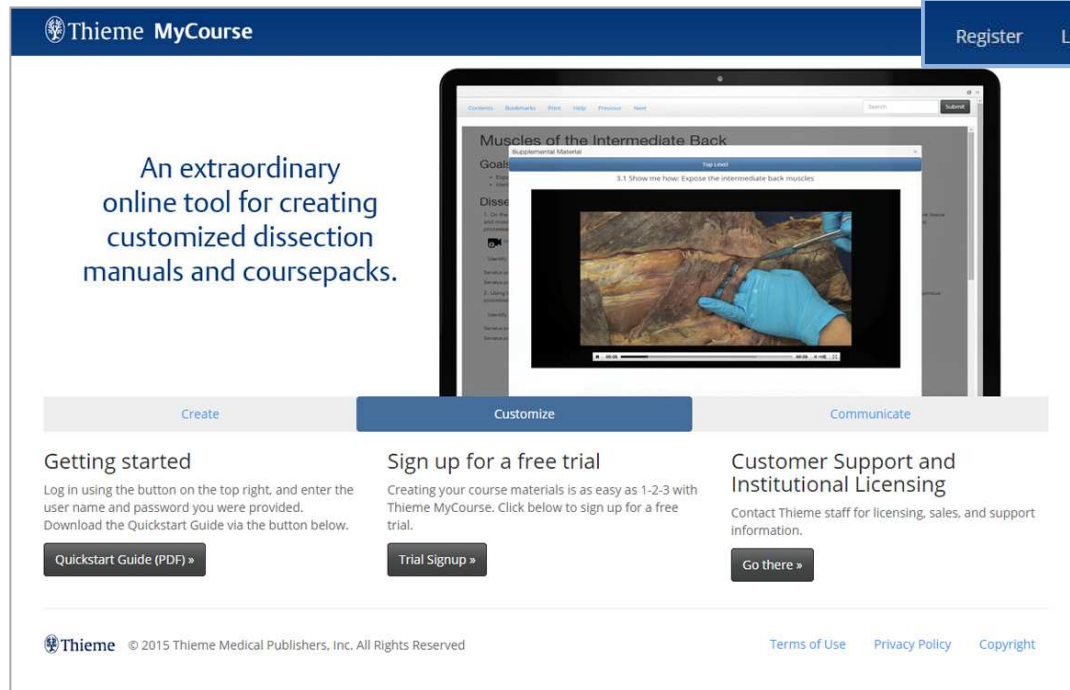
Thieme MyCourse

Register L

Contents Bookmarks Print Help Previous Next

Search Submit

Muscles of the Intermediate Back

Goals

Dissection

Supplemental Material

Top Level

3.1 Show me how: Expose the intermediate back muscles

An extraordinary online tool for creating customized dissection manuals and coursepacks.

Create

Customize

Communicate

Getting started

Log in using the button on the top right, and enter the user name and password you were provided. Download the Quickstart Guide via the button below.

Quickstart Guide (PDF) »

Sign up for a free trial

Creating your course materials is as easy as 1-2-3 with Thieme MyCourse. Click below to sign up for a free trial.

Trial Signup »

Customer Support and Institutional Licensing

Contact Thieme staff for licensing, sales, and support information.

Go there »

Thieme © 2015 Thieme Medical Publishers, Inc. All Rights Reserved

Terms of Use Privacy Policy Copyright